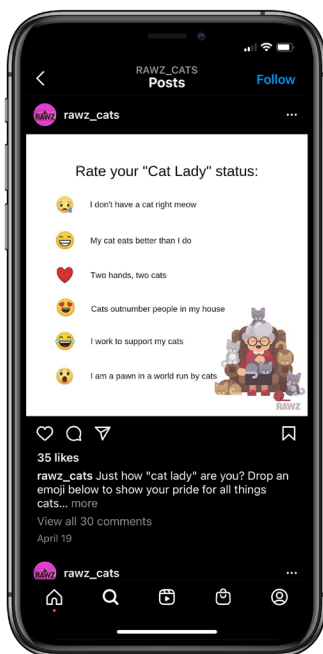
RAWZ_CATS
Posts
Follow

RAWZ rawz_cats

Rate your "Cat Lady" status:

😢 I don't have a cat right meow

😁 My cat eats better than I do

❤️ Two hands, two cats

😍 Cats outnumber people in my house

😂 I work to support my cats

😮 I am a pawn in a world run by cats

RAWZ

35 likes
rawz_cats Just how "cat lady" are you? Drop an emoji below to show your pride for all things cats... more
View all 30 comments
April 19

RAWZ rawz_cats